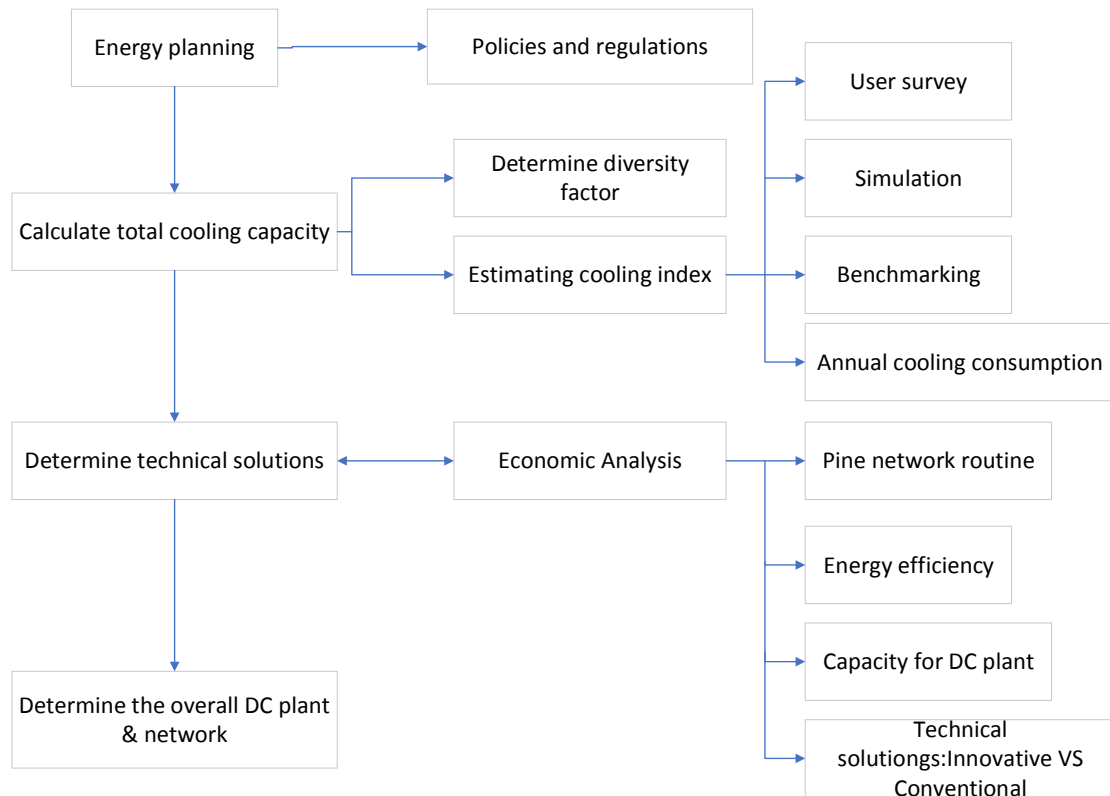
Energy planning

Policies and regulations

Calculate total cooling capacity

Determine diversity factor

Estimating cooling index

User survey

Simulation

Benchmarking

Annual cooling consumption

Determine technical solutions

Economic Analysis

Pine network routine

Energy efficiency

Capacity for DC plant

Technical solutiongs:Innovative VS Conventional

Determine the overall DC plant & network